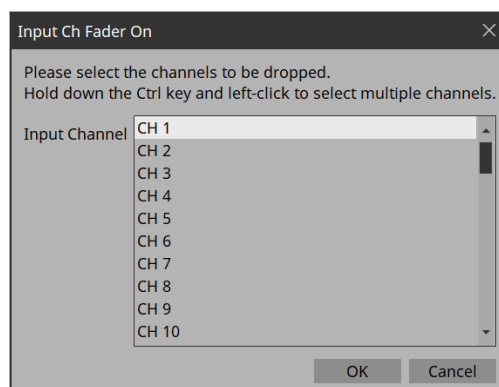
Input Ch Fader On

Please select the channels to be dropped.
Hold down the Ctrl key and left-click to select multiple channels.

Input Channel

CH 1
CH 2
CH 3
CH 4
CH 5
CH 6
CH 7
CH 8
CH 9
CH 10

OK
Cancel